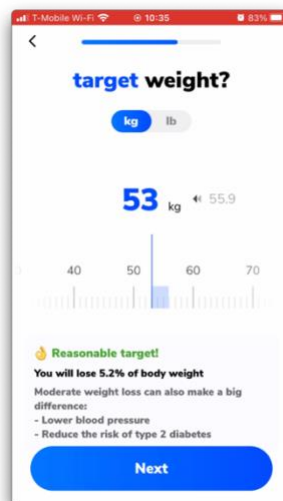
T-Mobile Wi-Fi 10:35 83%

<

target weight?

kg lb

53 kg 55.9

40 50 60 70

Reasonable target!

You will lose 5.2% of body weight

Moderate weight loss can also make a big difference:
- Lower blood pressure
- Reduce the risk of type 2 diabetes

Next